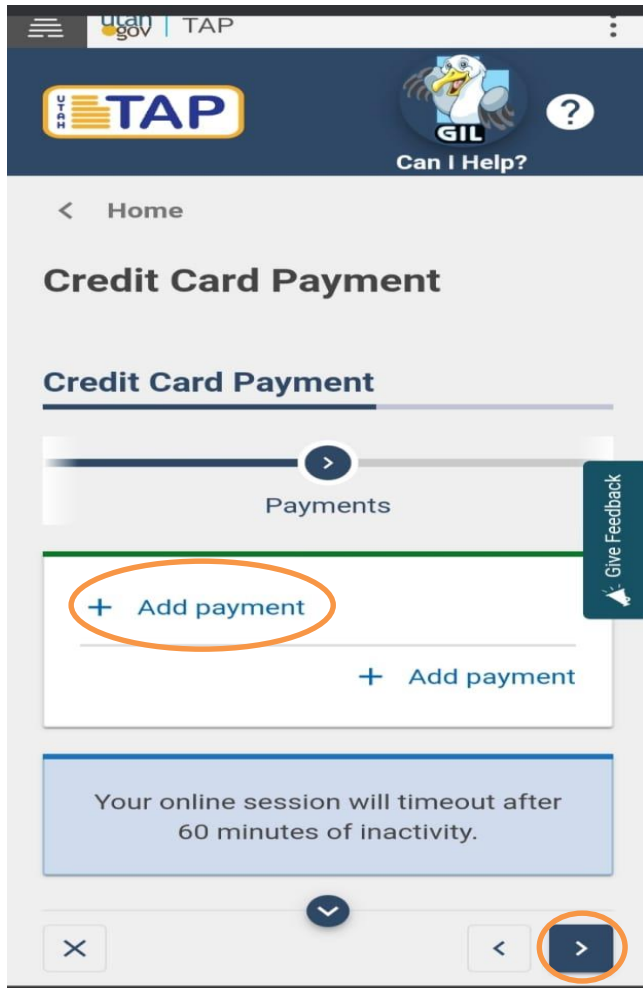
utah.gov | TAP

UTAH TAP

GIL
Can I Help?

?

< Home

Credit Card Payment

Credit Card Payment

Payments

+ Add payment

+ Add payment

Give Feedback

Your online session will timeout after 60 minutes of inactivity.